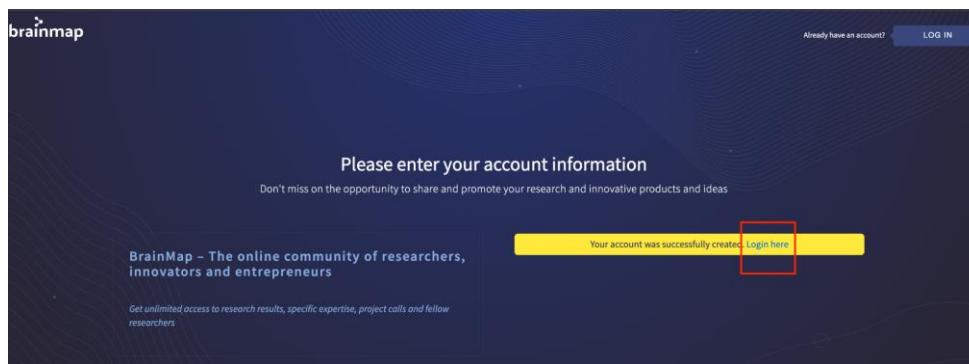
brainmap

Already have an account? LOG IN

Please enter your account information

Don't miss on the opportunity to share and promote your research and innovative products and ideas

BrainMap – The online community of researchers, innovators and entrepreneurs

Get unlimited access to research results, specific expertise, project calls and fellow researchers

Your account was successfully created. Login here